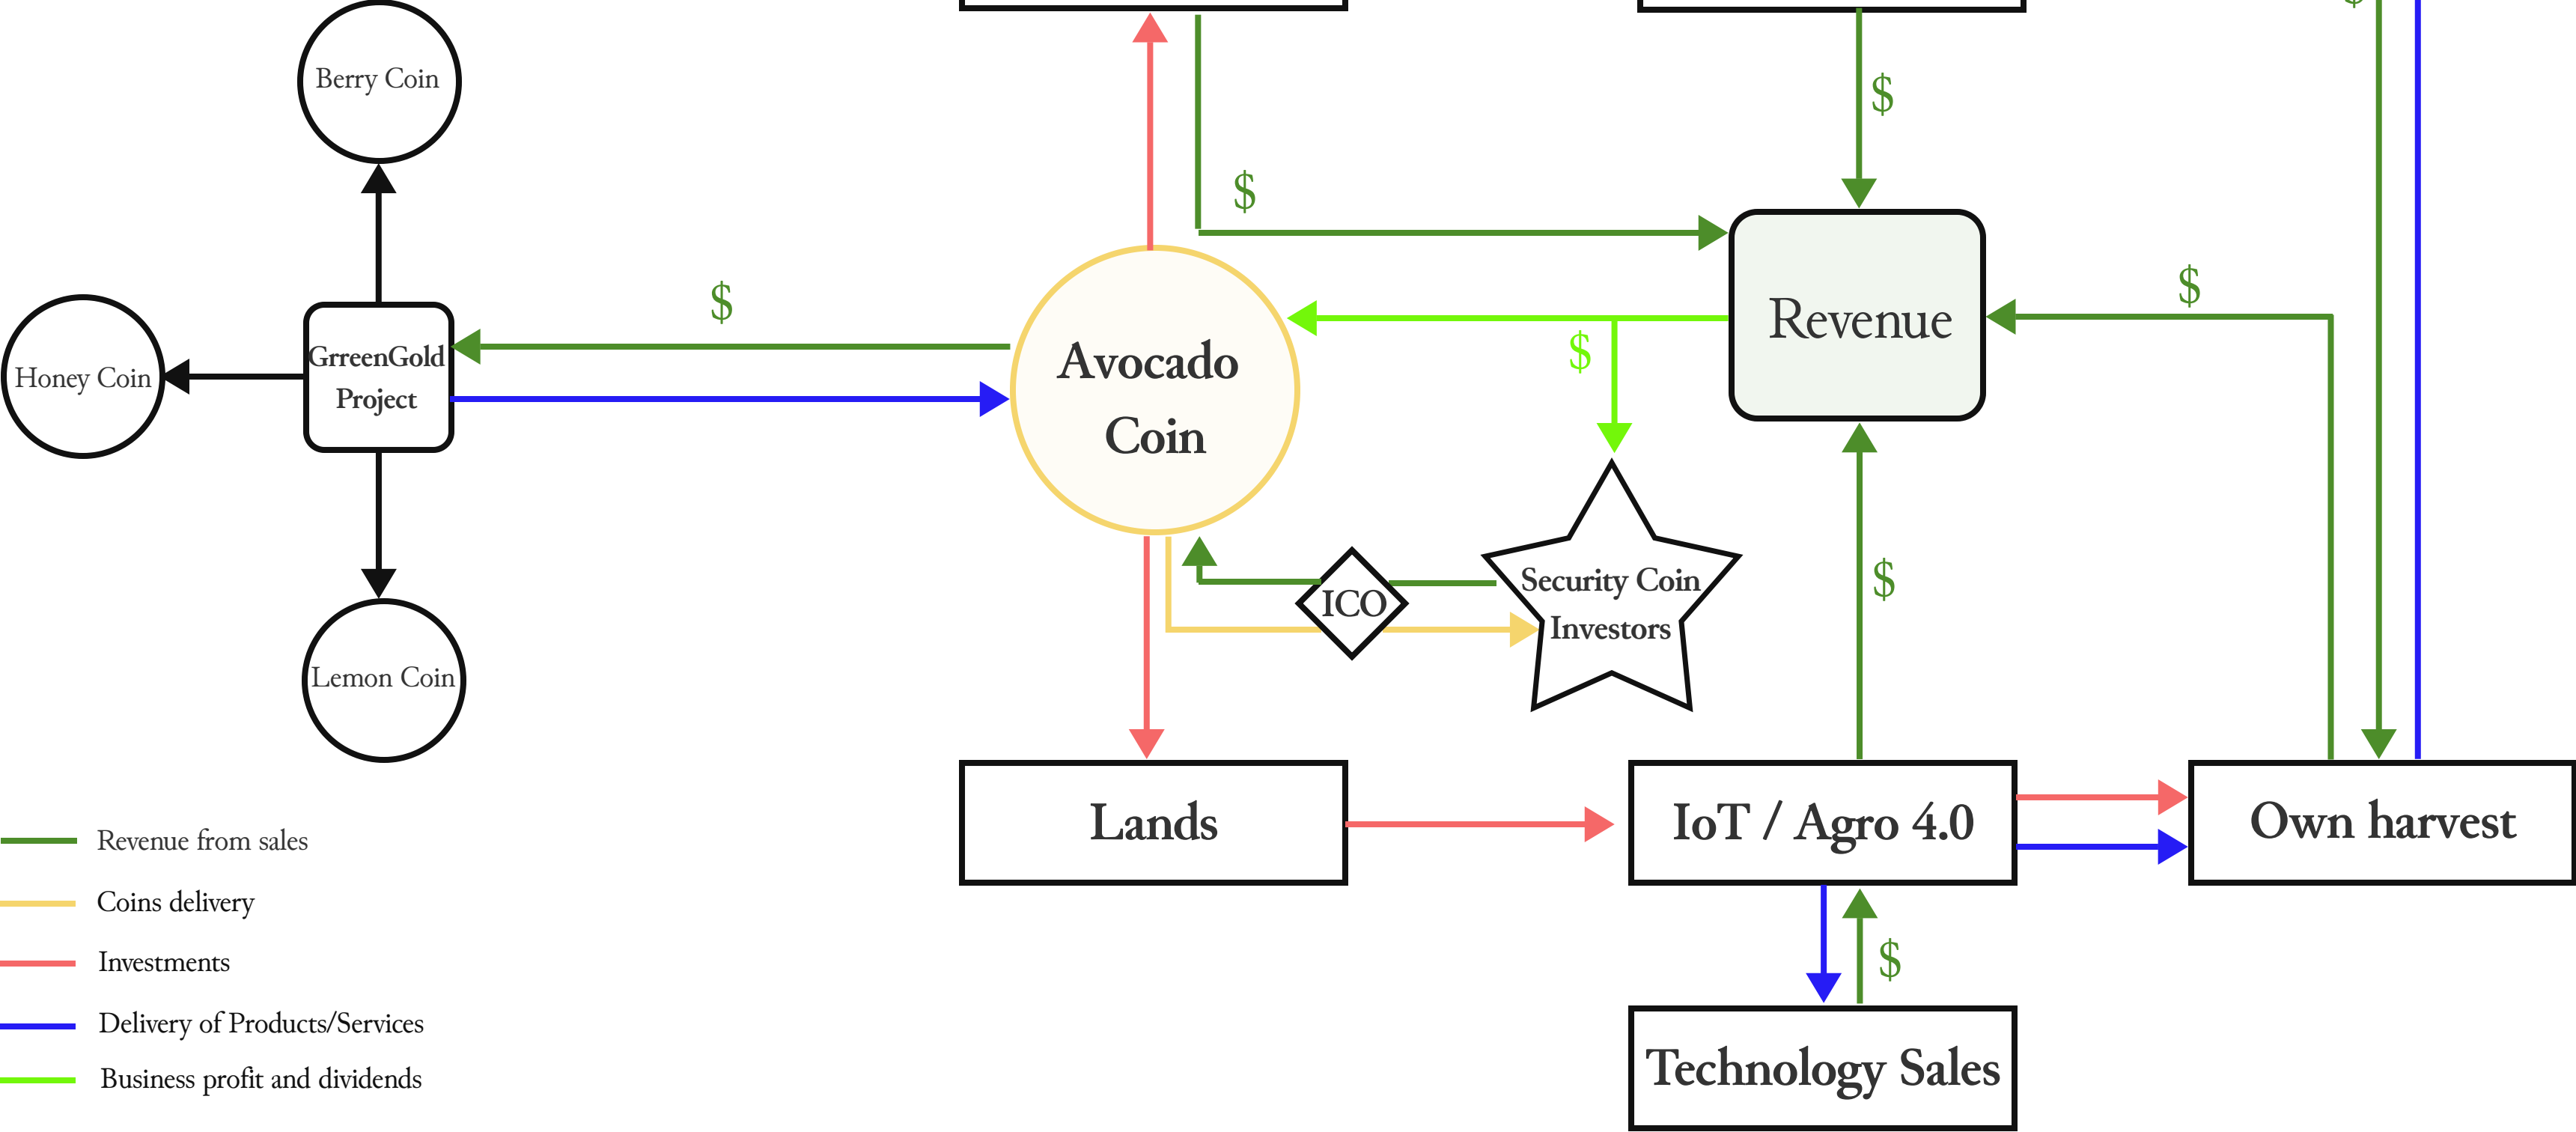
Berry Coin

Honey Coin

GrreenGold Project

Lemon Coin

$

Avocado Coin

$

$

$

Revenue

$

$

Security Coin Investors

ICO

$

Lands

IoT / Agro 4.0

Own harvest

$

Technology Sales

Revenue from sales

Coins delivery

Investments

Delivery of Products/Services

Business profit and dividends